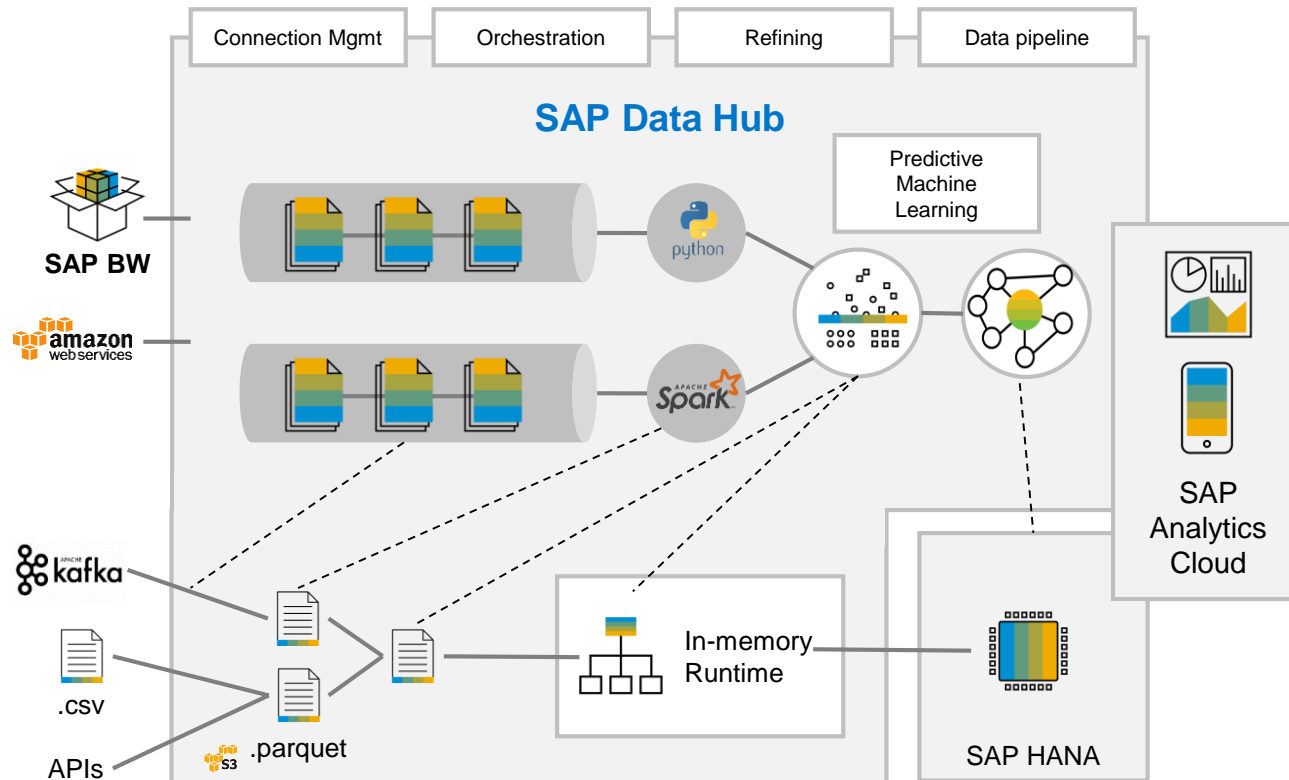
Connection Mgmt

Orchestration

Refining

Data pipeline

SAP Data Hub

Predictive Machine Learning

SAP BW

amazon web services

python

APACHE Spark

SAP Analytics Cloud

APACHE kafka

.csv

APIs

S3

.parquet

In-memory Runtime

SAP HANA